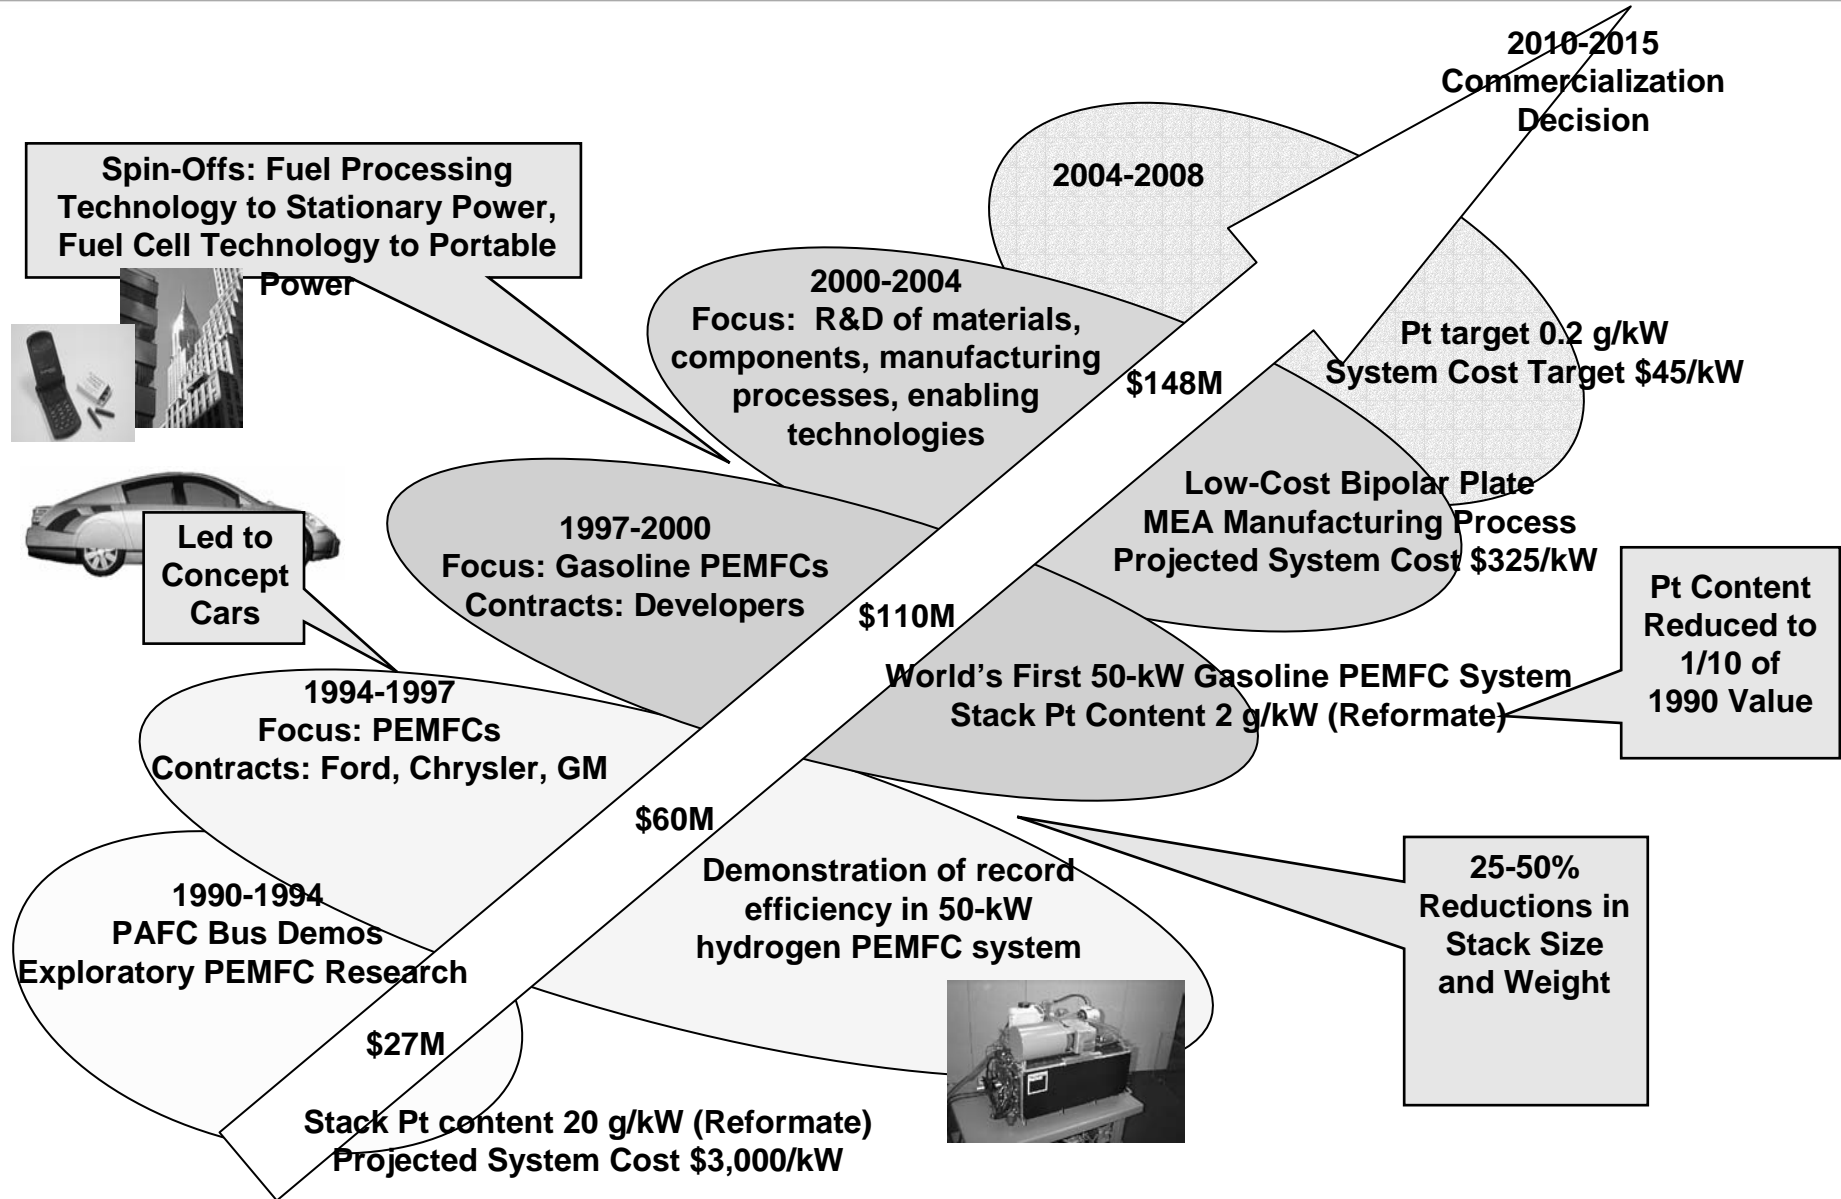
2010-2015
Commercialization
Decision

Spin-Offs: Fuel Processing Technology to Stationary Power, Fuel Cell Technology to Portable Power

2004-2008

2000-2004
Focus: R&D of materials, components, manufacturing processes, enabling technologies

$148M

Pt target 0.2 g/kW
System Cost Target $45/kW

Low-Cost Bipolar Plate
MEA Manufacturing Process
Projected System Cost $325/kW

Led to Concept Cars

1997-2000
Focus: Gasoline PEMFCs
Contracts: Developers

$110M

Pt Content Reduced to 1/10 of 1990 Value

World's First 50-kW Gasoline PEMFC System
Stack Pt Content 2 g/kW (Reformate)

1994-1997
Focus: PEMFCs
Contracts: Ford, Chrysler, GM

$60M

Demonstration of record efficiency in 50-kW hydrogen PEMFC system

25-50% Reductions in Stack Size and Weight

1990-1994
PAFC Bus Demos
Exploratory PEMFC Research

$27M

Stack Pt content 20 g/kW (Reformate)
Projected System Cost $3,000/kW